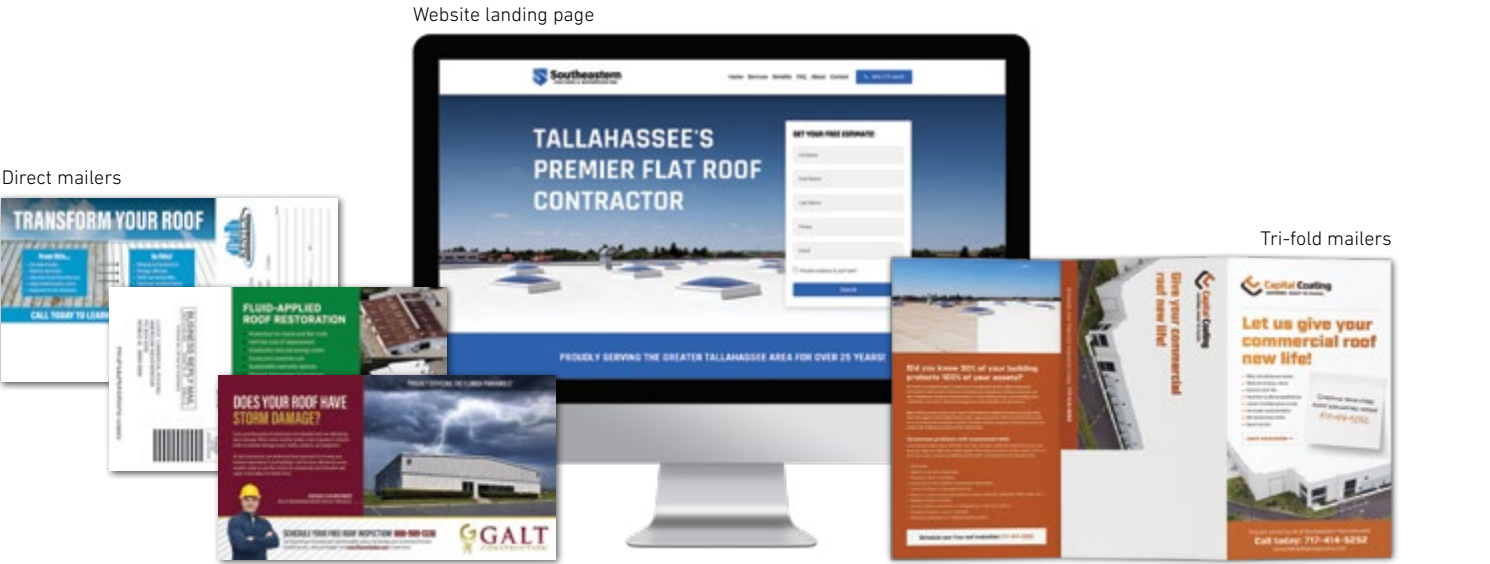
Website landing page

Direct mailers

Tri-fold mailers

Southeastern

Home Services Benefits FAQ About Contact

TALLAHASSEE'S PREMIER FLAT ROOF CONTRACTOR

GET YOUR FREE ESTIMATE

Submit

PROUDLY SERVING THE GREATER TALLAHASSEE AREA FOR OVER 25 YEARS!

TRANSFORM YOUR ROOF

From this...

to this!

CALL TODAY TO LEARN

BUSINESS REPLY MAIL

FLUID-APPLIED ROOF RESTORATION

DOES YOUR ROOF HAVE STORM DAMAGE?

SCHEDULE YOUR FREE ROOF INSPECTION!

GALT CONSTRUCTION

Did you know 30% of your building protects 100% of your assets?

Give your commercial roof new life!

Capital Coating

Let us give your commercial roof new life!

Call today: 717-414-5252